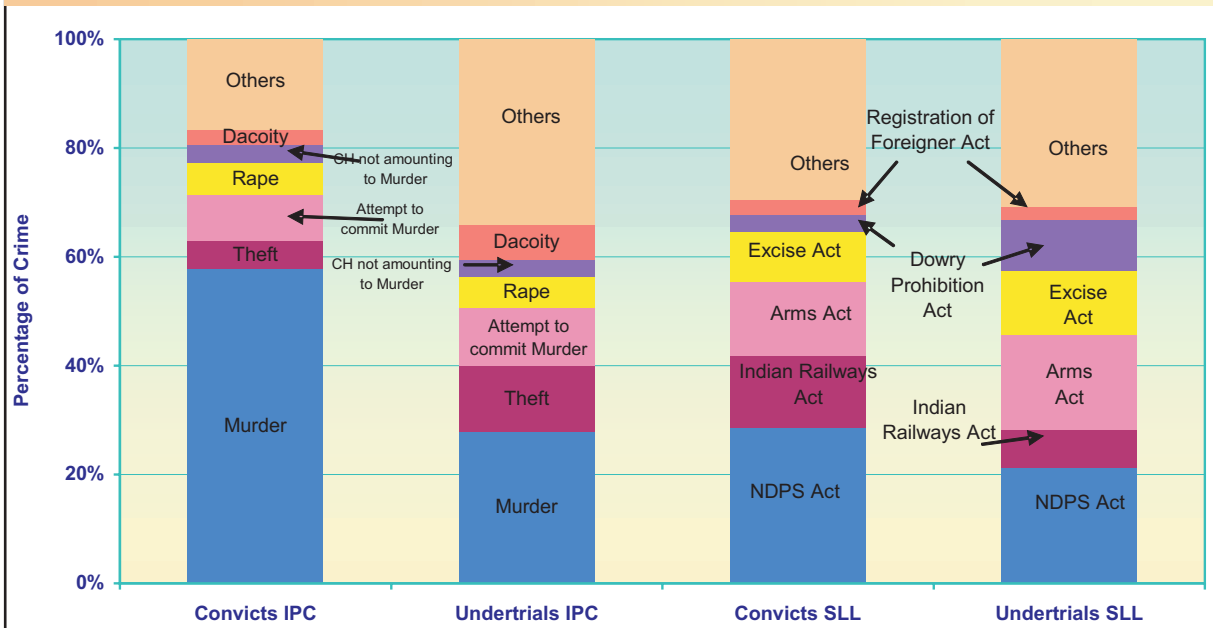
100%
80%
60%
40%
20%
0%

Percentage of Crime

Others
Dacoity
CH not amounting to Murder
Rape
Attempt to commit Murder
Theft
Murder

Others
Dacoity
CH not amounting to Murder
Rape
Attempt to commit Murder
Theft
Murder

Others
Registration of Foreigner Act
Excise Act
Arms Act
Indian Railways Act
NDPS Act

Others
Dowry Prohibition Act
Excise Act
Arms Act
Indian Railways Act
NDPS Act

Convicts IPC
Undertrials IPC
Convicts SLL
Undertrials SLL